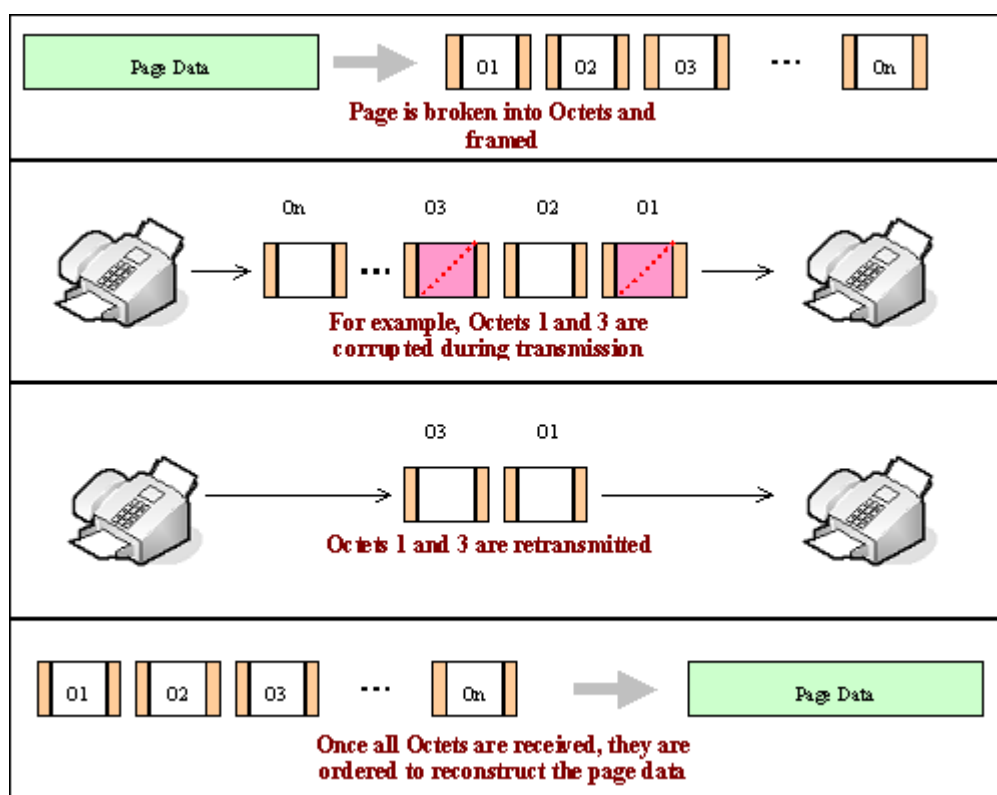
Page Data

01 02 03 ... 0n

Page is broken into Octets and framed

0n ... 03 02 01

For example, Octets 1 and 3 are corrupted during transmission

03 01

Octets 1 and 3 are retransmitted

01 02 03 ... 0n

Page Data

Once all Octets are received, they are ordered to reconstruct the page data